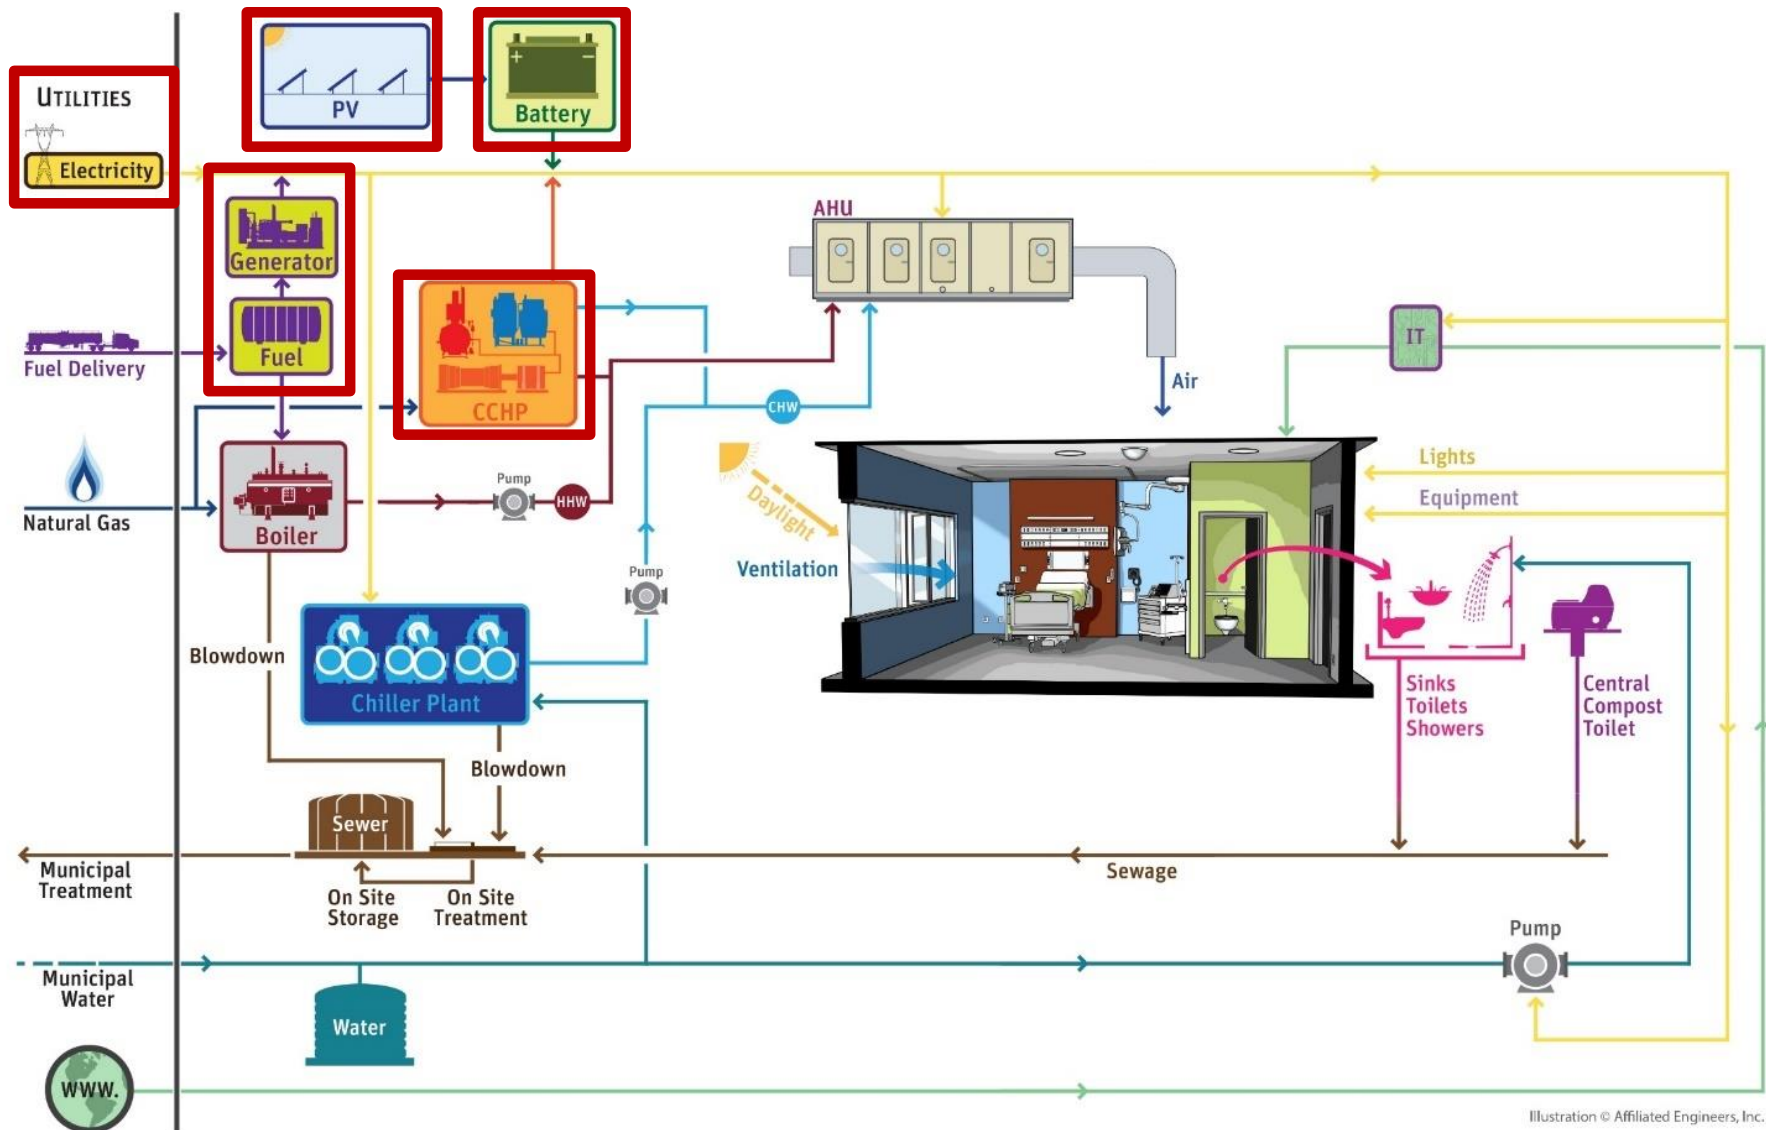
UTILITIES

Electricity

PV

Battery

Generator

Fuel

Fuel Delivery

CCHP

AHU

Air

IT

Natural Gas

Boiler

Pump

HHW

CHW

Pump

Daylight

Ventilation

Lights

Equipment

Blowdown

Chiller Plant

Sinks
Toilets
Showers

Central
Compost
Toilet

Blowdown

Sewer

Municipal
Treatment

On Site
Storage

On Site
Treatment

Sewage

Pump

Municipal
Water

Water

WWW.

Illustration © Affiliated Engineers, Inc.